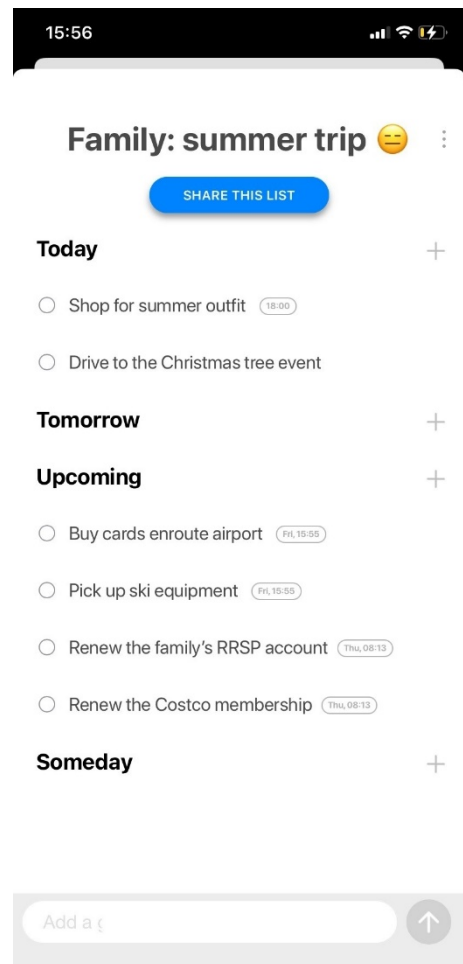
15:56

Family: summer trip 😑

SHARE THIS LIST

Today

Shop for summer outfit 18:00

Drive to the Christmas tree event

Tomorrow

Upcoming

Buy cards enroute airport Fri, 15:55

Pick up ski equipment Fri, 15:55

Renew the family's RRSP account Thu, 08:13

Renew the Costco membership Thu, 08:13

Someday

Add a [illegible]